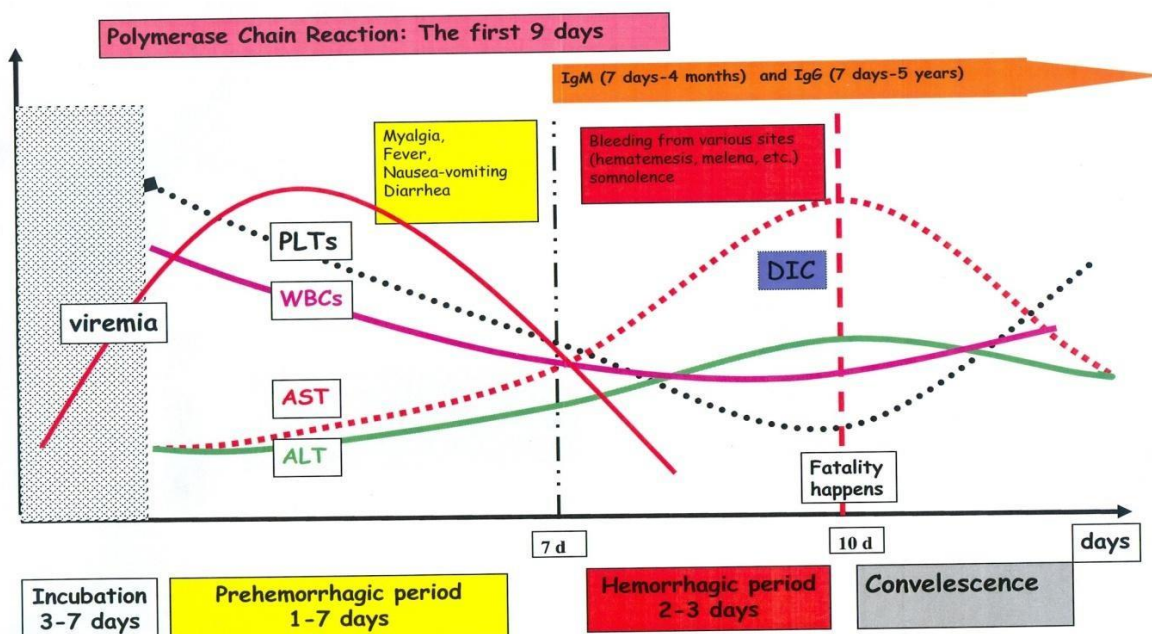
Polymerase Chain Reaction: The first 9 days

IgM (7 days-4 months) and IgG (7 days-5 years)

Myalgia, Fever, Nausea-vomiting Diarrhea

Bleeding from various sites (hematemesis, melena, etc.) somnolence

PLTs

DIC

WBCs

viremia

AST

ALT

Fatality happens

7 d

10 d

days

Incubation 3-7 days

Prehemorrhagic period 1-7 days

Hemorrhagic period 2-3 days

Convelescence